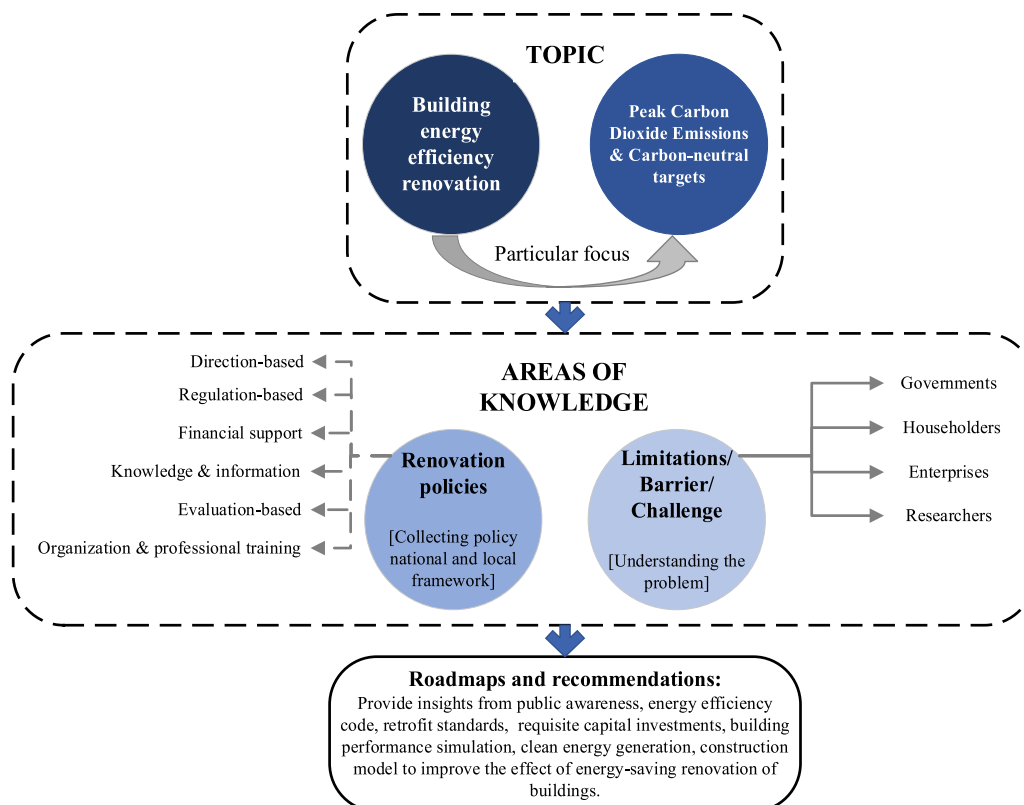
TOPIC

Building energy efficiency renovation

Peak Carbon Dioxide Emissions & Carbon-neutral targets

Particular focus

AREAS OF KNOWLEDGE

Direction-based

Regulation-based

Financial support

Knowledge & information

Evaluation-based

Organization & professional training

Renovation policies

[Collecting policy national and local framework]

Limitations/ Barrier/ Challenge

[Understanding the problem]

Governments

Householders

Enterprises

Researchers

Roadmaps and recommendations:

Provide insights from public awareness, energy efficiency code, retrofit standards, requisite capital investments, building performance simulation, clean energy generation, construction model to improve the effect of energy-saving renovation of buildings.